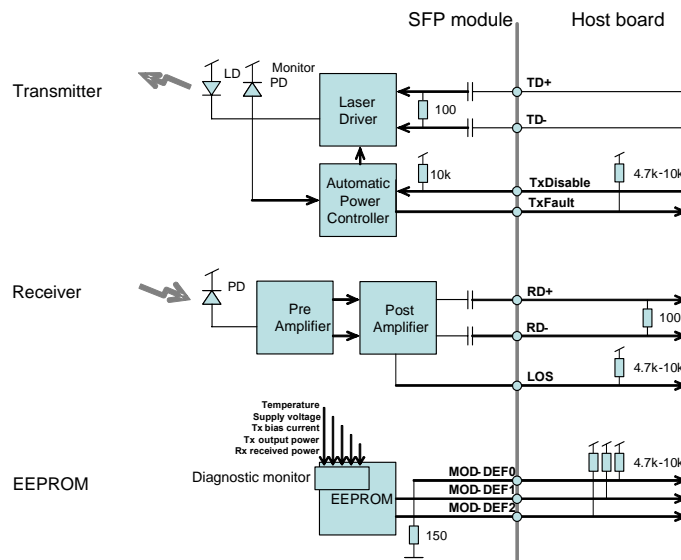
SFP module

Host board

Transmitter

LD

Monitor PD

Laser Driver

100

TD+

TD-

10k

Automatic Power Controller

TxDisable

TxFault

4.7k-10k

Receiver

PD

Pre Amplifier

Post Amplifier

RD+

RD-

100

LOS

4.7k-10k

Temperature
Supply voltage
Tx bias current
Tx output power
Rx received power

Diagnostic monitor

EEPROM

EEPROM

MOD-DEF0

MOD-DEF1

MOD-DEF2

4.7k-10k

150